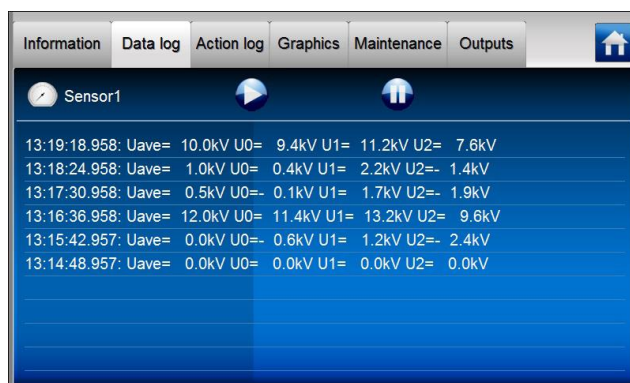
Information Data log Action log Graphics Maintenance Outputs

Sensor1

13:19:18.958: Uave= 10.0kV U0= 9.4kV U1= 11.2kV U2= 7.6kV
13:18:24.958: Uave= 1.0kV U0= 0.4kV U1= 2.2kV U2=- 1.4kV
13:17:30.958: Uave= 0.5kV U0=- 0.1kV U1= 1.7kV U2=- 1.9kV
13:16:36.958: Uave= 12.0kV U0= 11.4kV U1= 13.2kV U2= 9.6kV
13:15:42.957: Uave= 0.0kV U0=- 0.6kV U1= 1.2kV U2=- 2.4kV
13:14:48.957: Uave= 0.0kV U0= 0.0kV U1= 0.0kV U2= 0.0kV